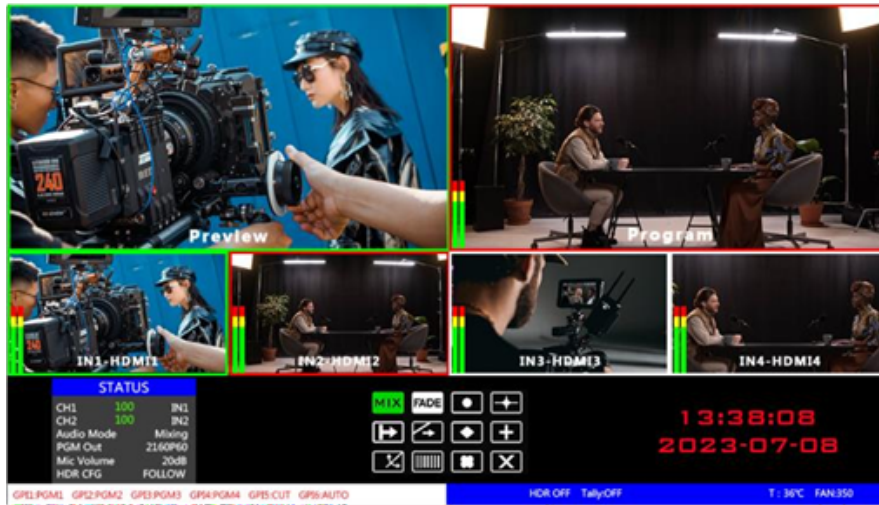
240

Preview

Program

IN1-HDMI1

IN2-HDMI2

IN3-HDMI3

IN4-HDMI4

STATUS

| | | |
|---|---|---|
| CH1 | 100 | IN1 |
| CH2 | 100 | IN2 |
| Audio Mode | | Mixing |
| PGM Out | | 2160P60 |
| Mic Volume | | 20dB |
| HDR CFG | | FOLLOW |

MIX FADE

13:38:08
2023-07-08

GPI1:PGM1 GPI2:PGM2 GPI3:PGM3 GPI4:PGM4 GPI5:CUT GPI6:AUTO

HDR OFF Tally:OFF

T : 36℃ FAN:350